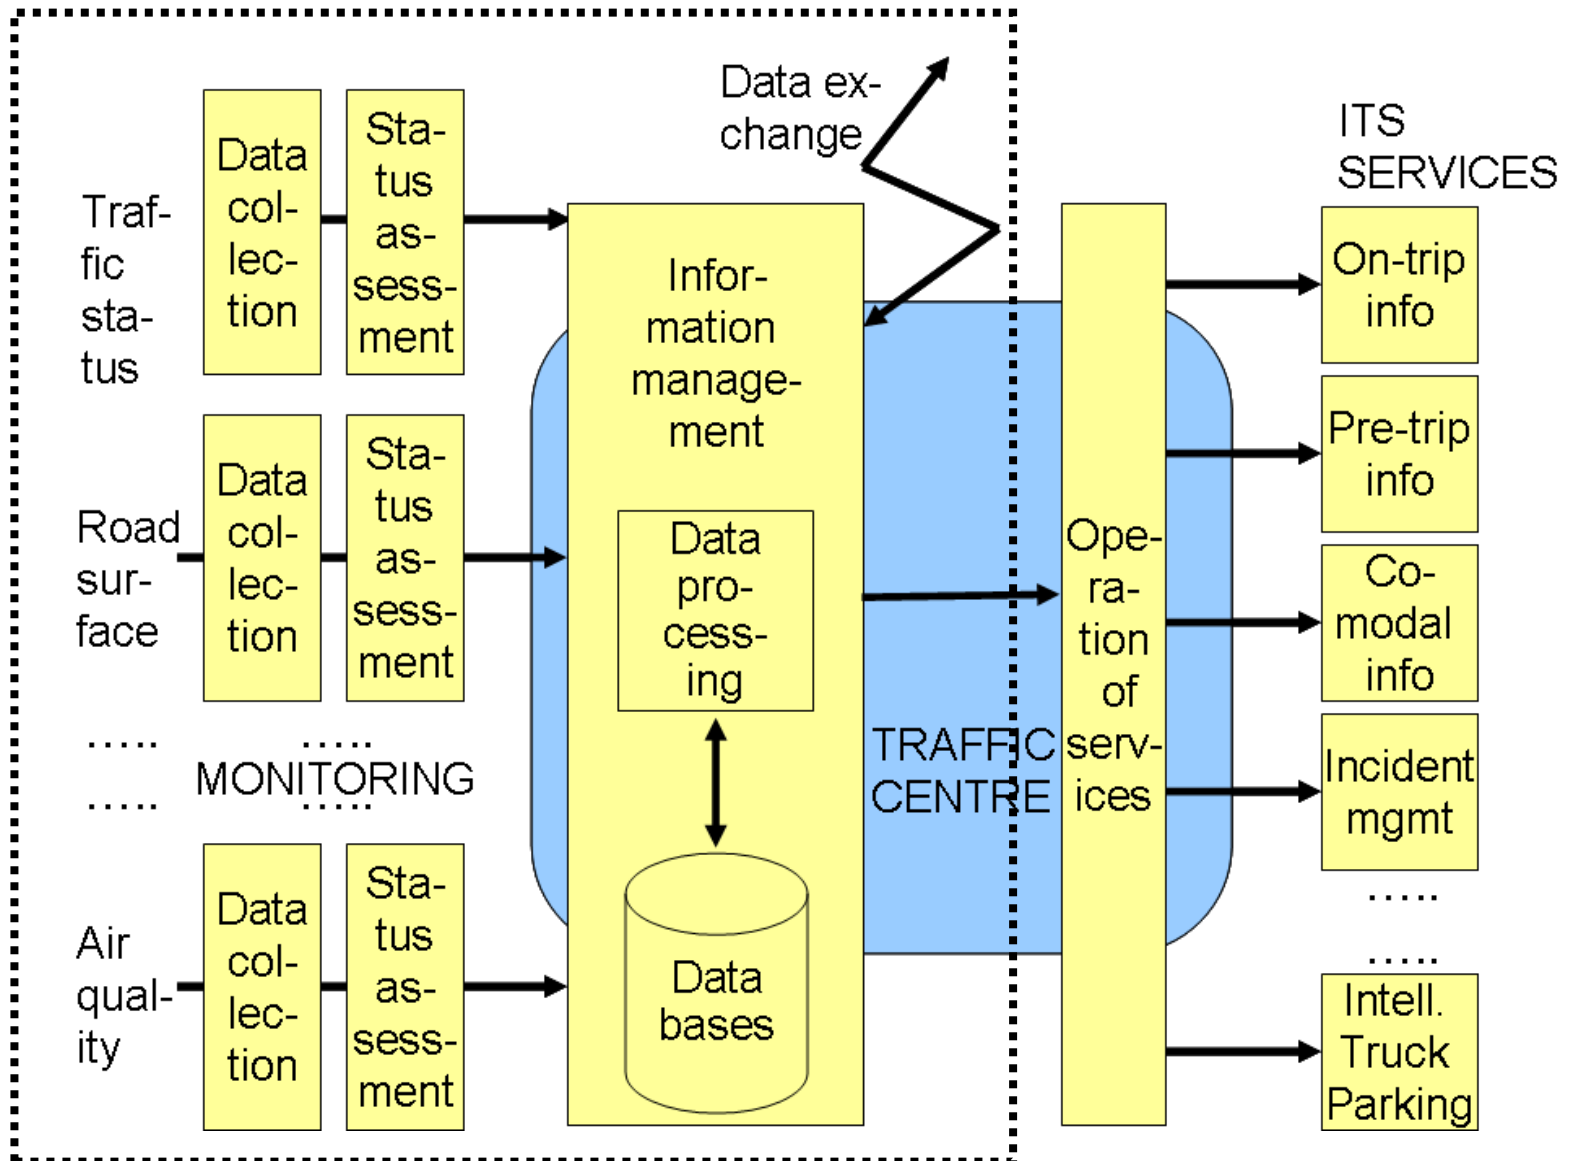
Data exchange

ITS SERVICES

Traffic status

Data collection

Status assessment

Road surface

Data collection

Status assessment

.....

.....

MONITORING

.....

.....

Air quality

Data collection

Status assessment

Information management

Data processing

Data bases

TRAFFIC CENTRE

Operation of services

On-trip info

Pre-trip info

Co-modal info

Incident mgmt

.....

.....

Intell. Truck Parking